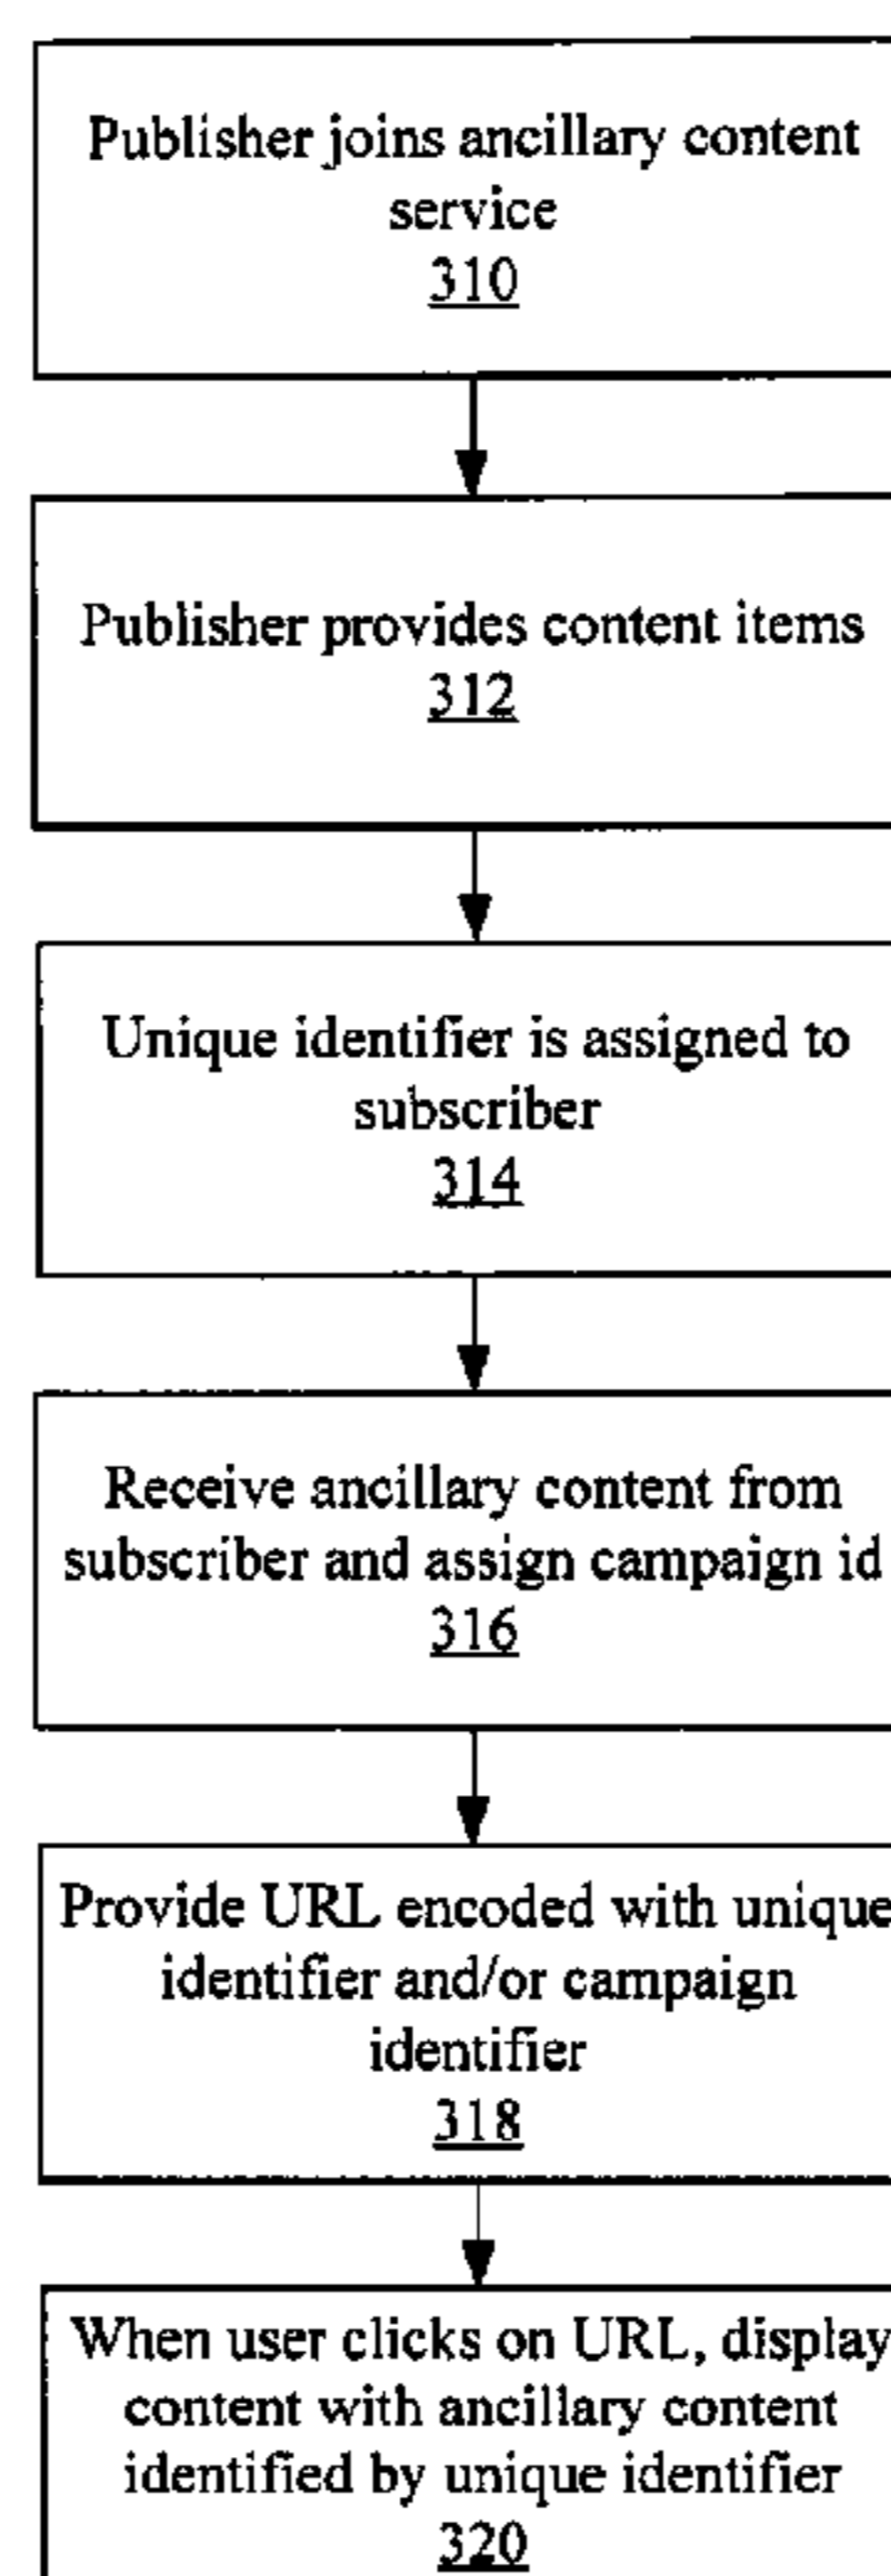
Publisher joins ancillary content service
310

Publisher provides content items
312

Unique identifier is assigned to subscriber
314

Receive ancillary content from subscriber and assign campaign id
316

Provide URL encoded with unique identifier and/or campaign identifier
318

When user clicks on URL, display content with ancillary content identified by unique identifier
320